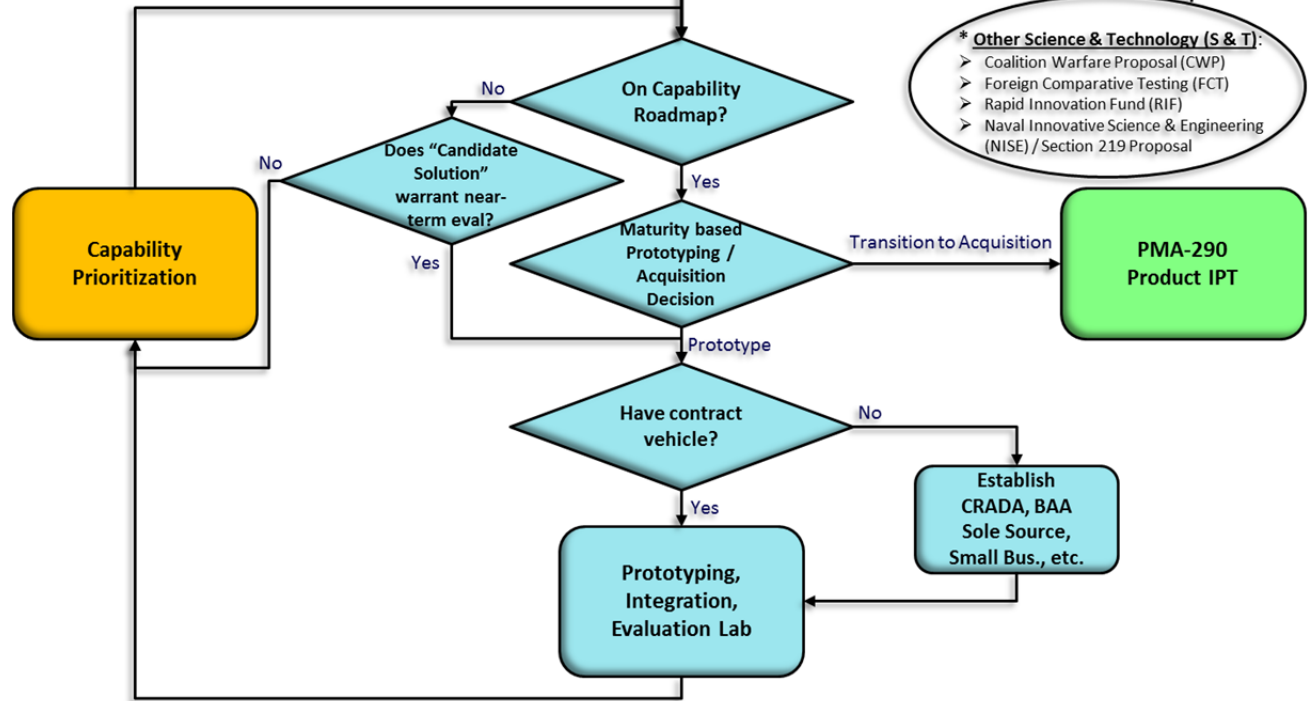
* Other Science & Technology (S & T):
➢ Coalition Warfare Proposal (CWP)
➢ Foreign Comparative Testing (FCT)
➢ Rapid Innovation Fund (RIF)
➢ Naval Innovative Science & Engineering (NISE) / Section 219 Proposal

On Capability Roadmap?

No

Does "Candidate Solution" warrant near-term eval?

No

Yes

Capability Prioritization

Yes

Maturity based Prototyping / Acquisition Decision

Transition to Acquisition

PMA-290 Product IPT

Prototype

Have contract vehicle?

No

Establish CRADA, BAA Sole Source, Small Bus., etc.

Yes

Prototyping, Integration, Evaluation Lab